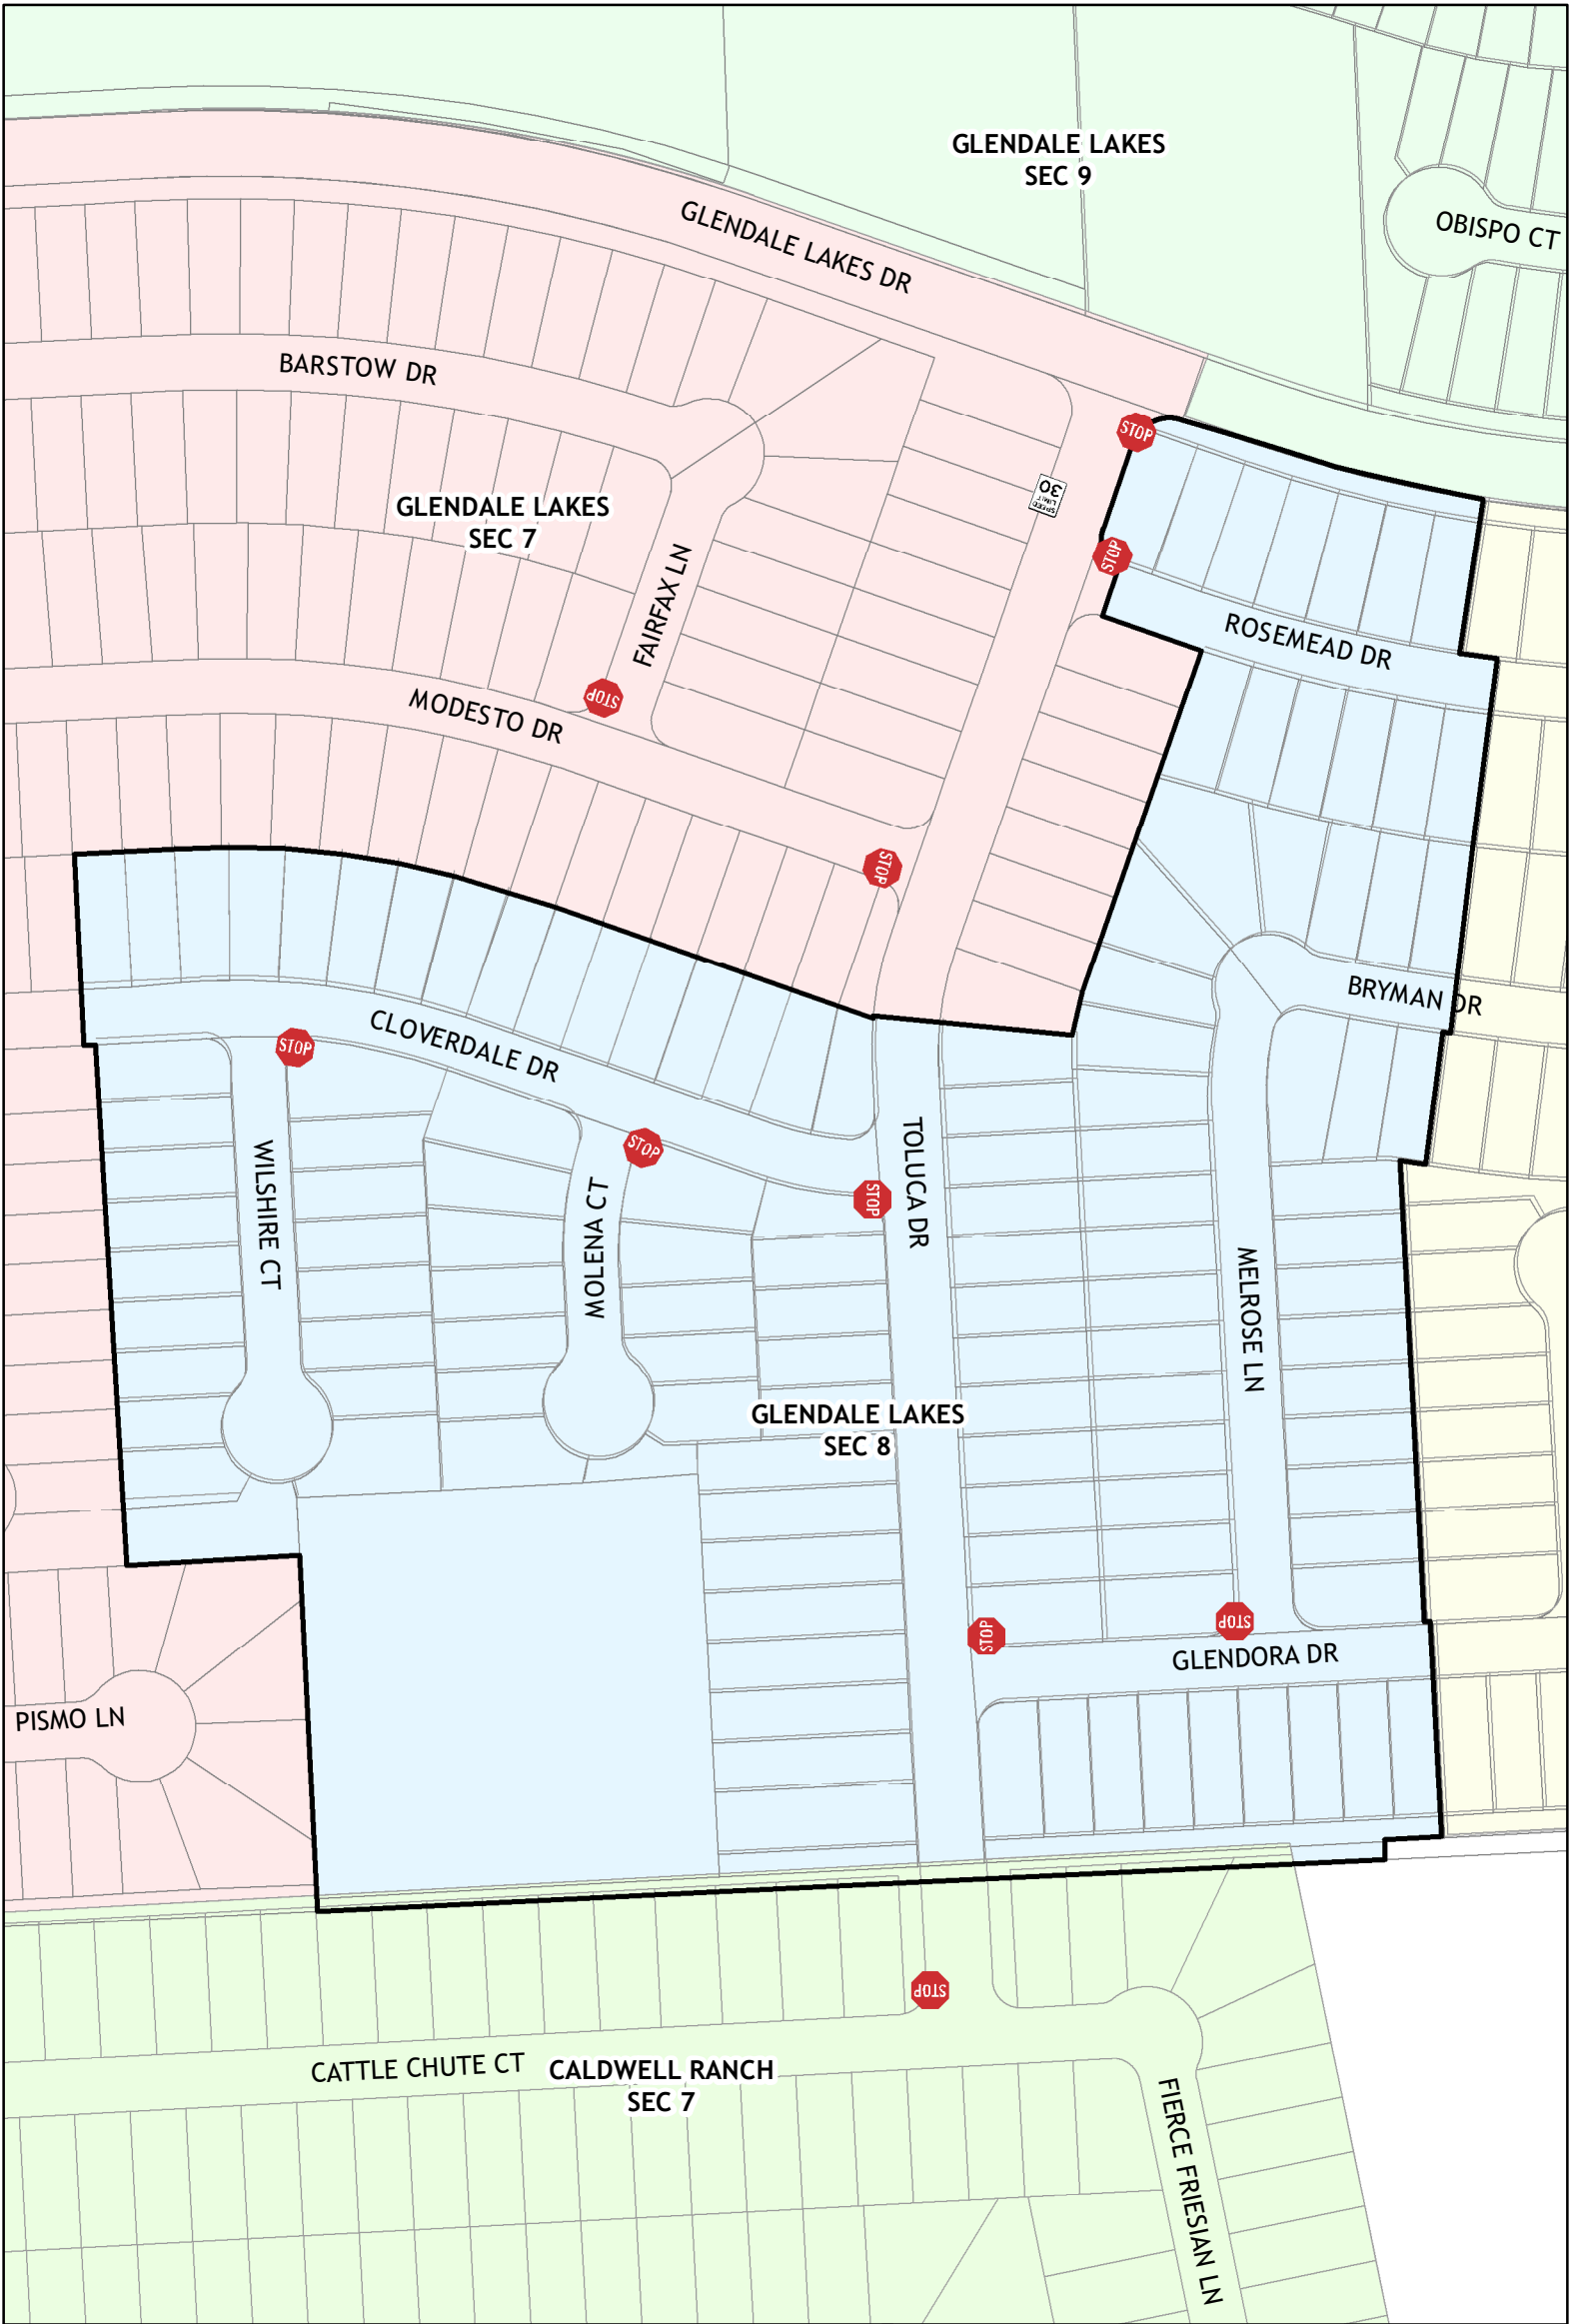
GLENDALE LAKES
SEC 9

OBISPO CT

GLENDALE LAKES DR

BARSTOW DR

STOP

SPEED LIMIT 30

GLENDALE LAKES
SEC 7

FAIRFAX LN

STOP

ROSEMEAD DR

STOP

MODESTO DR

STOP

BRYMAN DR

CLOVERDALE DR

STOP

WILSHIRE CT

STOP

MOLENA CT

STOP

TOLUCA DR

MELROSE LN

GLENDALE LAKES
SEC 8

STOP

STOP

GLENDORA DR

PISMO LN

STOP

CATTLE CHUTE CT

CALDWELL RANCH
SEC 7

FIERCE FRIESIAN LN